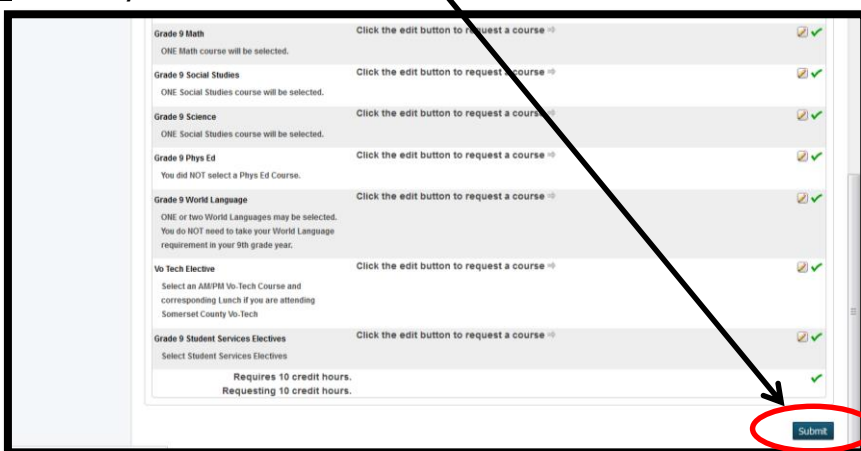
Grade 9 Math
ONE Math course will be selected.
Click the edit button to request a course

Grade 9 Social Studies
ONE Social Studies course will be selected.
Click the edit button to request a course

Grade 9 Science
ONE Social Studies course will be selected.
Click the edit button to request a course

Grade 9 Phys Ed
You did NOT select a Phys Ed Course.
Click the edit button to request a course

Grade 9 World Language
ONE or two World Languages may be selected. You do NOT need to take your World Language requirement in your 9th grade year.
Click the edit button to request a course

Vo Tech Elective
Select an AM/PM Vo-Tech Course and corresponding Lunch if you are attending Somerset County Vo-Tech
Click the edit button to request a course

Grade 9 Student Services Electives
Select Student Services Electives
Click the edit button to request a course

Requires 10 credit hours.
Requesting 10 credit hours.

Submit